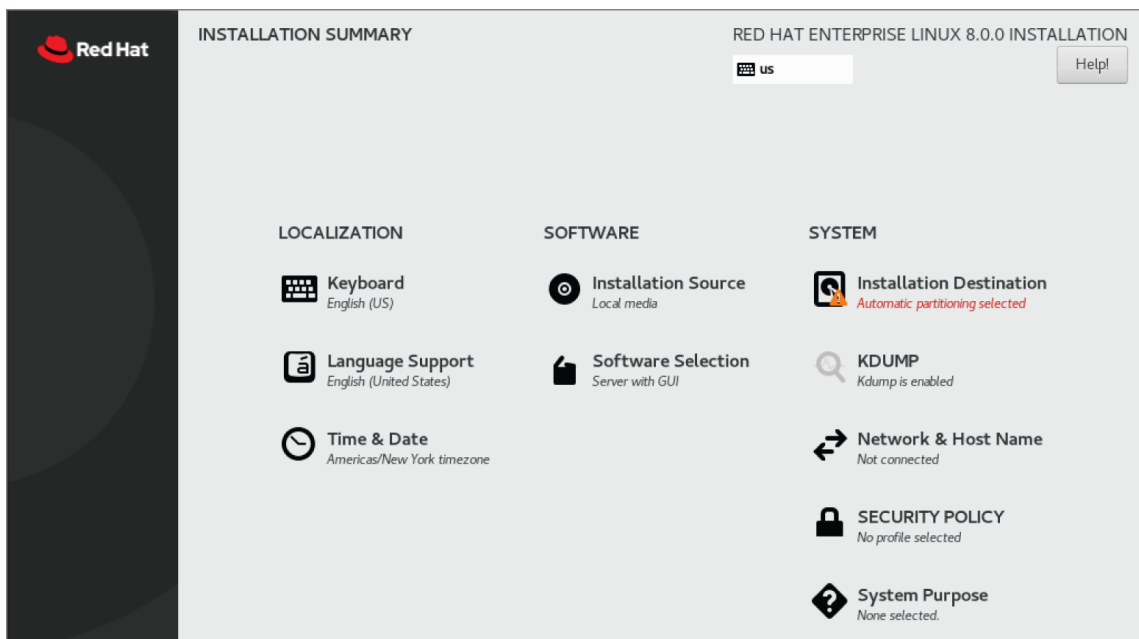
Red Hat

INSTALLATION SUMMARY

RED HAT ENTERPRISE LINUX 8.0.0 INSTALLATION

us

Help!

LOCALIZATION

Keyboard
English (US)

Language Support
English (United States)

Time & Date
Americas/New York timezone

SOFTWARE

Installation Source
Local media

Software Selection
Server with GUI

SYSTEM

Installation Destination
Automatic partitioning selected

KDUMP
Kdump is enabled

Network & Host Name
Not connected

SECURITY POLICY
No profile selected

System Purpose
None selected.